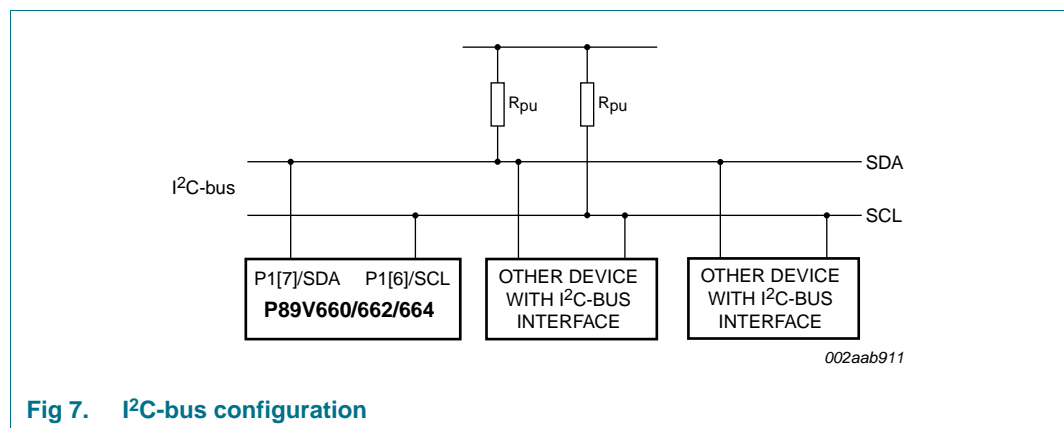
$R_{pu}$

$R_{pu}$

$I^2C$-bus

SDA

SCL

P1[7]/SDA P1[6]/SCL
P89V660/662/664

OTHER DEVICE WITH $I^2C$-BUS INTERFACE

OTHER DEVICE WITH $I^2C$-BUS INTERFACE

002aab911

Fig 7. $I^2C$-bus configuration